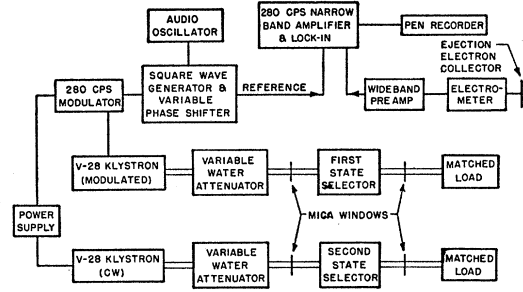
AUDIO OSCILLATOR

280 CPS NARROW BAND AMPLIFIER & LOCK-IN

PEN RECORDER

EJECTION ELECTRON COLLECTOR

280 CPS MODULATOR

SQUARE WAVE GENERATOR & VARIABLE PHASE SHIFTER

REFERENCE

WIDEBAND PREAMP

ELECTROMETER

V-28 KLYSTRON (MODULATED)

VARIABLE WATER ATTENUATOR

FIRST STATE SELECTOR

MATCHED LOAD

POWER SUPPLY

MICA WINDOWS

V-28 KLYSTRON (CW)

VARIABLE WATER ATTENUATOR

SECOND STATE SELECTOR

MATCHED LOAD